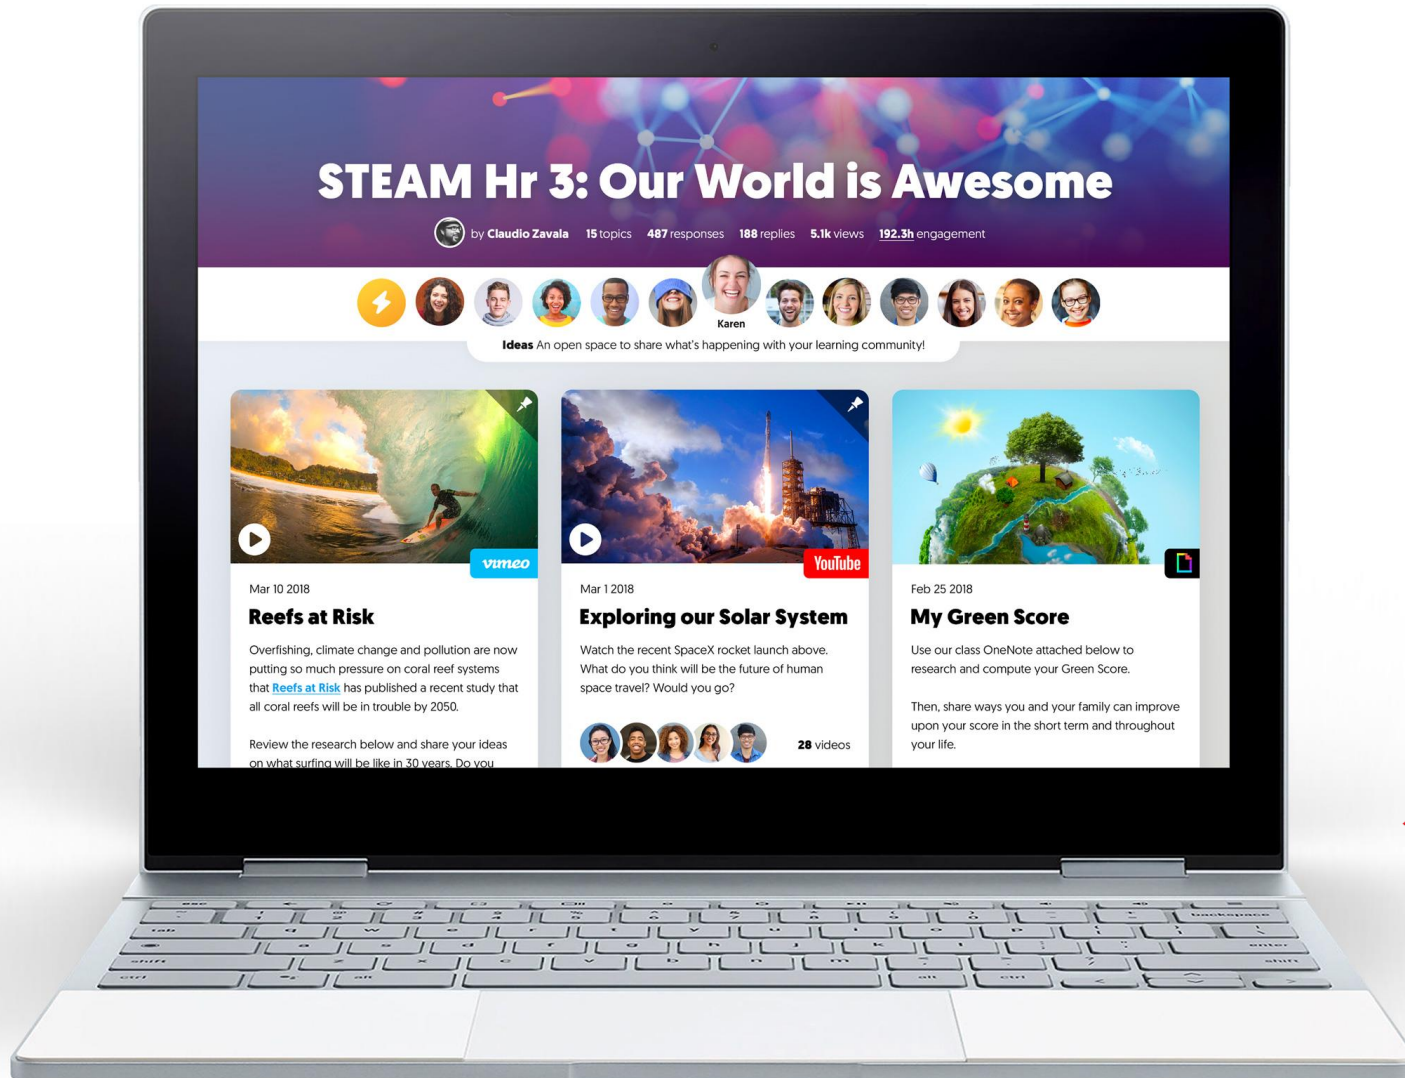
STEAM Hr 3: Our World is Awesome

by Claudio Zavala 15 topics 487 responses 188 replies 5.1k views 192.3h engagement

Karen

Ideas An open space to share what's happening with your learning community!

vimeo

Mar 10 2018

Reefs at Risk

Overfishing, climate change and pollution are now putting so much pressure on coral reef systems that Reefs at Risk has published a recent study that all coral reefs will be in trouble by 2050.

Review the research below and share your ideas on what surfing will be like in 30 years. Do you

YouTube

Mar 1 2018

Exploring our Solar System

Watch the recent SpaceX rocket launch above. What do you think will be the future of human space travel? Would you go?

28 videos

Feb 25 2018

My Green Score

Use our class OneNote attached below to research and compute your Green Score.

Then, share ways you and your family can improve upon your score in the short term and throughout your life.

tab
shift
ctrl
alt
backspace
enter
shift
alt
ctrl